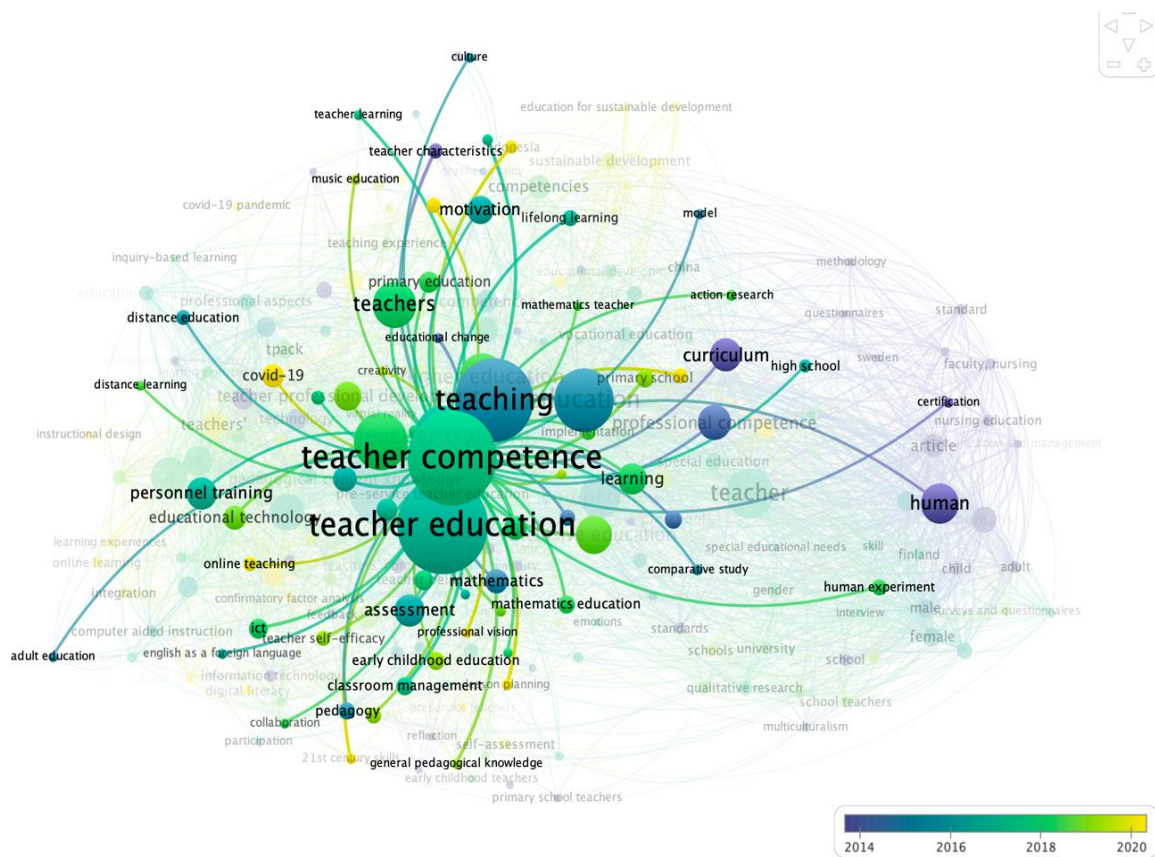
culture
teacher learning
education for sustainable development
teacher characteristics
sustainable development
music education
competencies
covid-19 pandemic
motivation
lifelong learning
model
teaching experience
inquiry-based learning
china
methodology
primary education
teachers
mathematics teacher
action research
professional aspects
standard
distance education
questionnaires
vocational education
educational change
tpack
curriculum
sweden
faculty, nursing
high school
covid-19
creativity
distance learning
primary school
teaching
certification
nursing education
instructional design
teachers'
professional competence
implementation
article
teacher competence
special education
learning
teacher
personnel training
pre-service teacher education
human
educational technology
teacher education
education
learning experiences
special educational needs
skill
online learning
finland
online teaching
child
adult
comparative study
integration
mathematics
gender
human experiment
confirmatory factor analysis
assessment
mathematics education
interview
male
surveys and questionnaires
computer aided instruction
ict
standards
female
teacher self-efficacy
professional vision
emotions
adult education
english as a foreign language
schools
university
early childhood education
school
information technology
digital literacy
classroom management
lesson planning
qualitative research
pedagogy
school teachers
collaboration
reflection
multiculturalism
participation
self-assessment
21st century skills
general pedagogical knowledge
early childhood teachers
primary school teachers
2014
2016
2018
2020